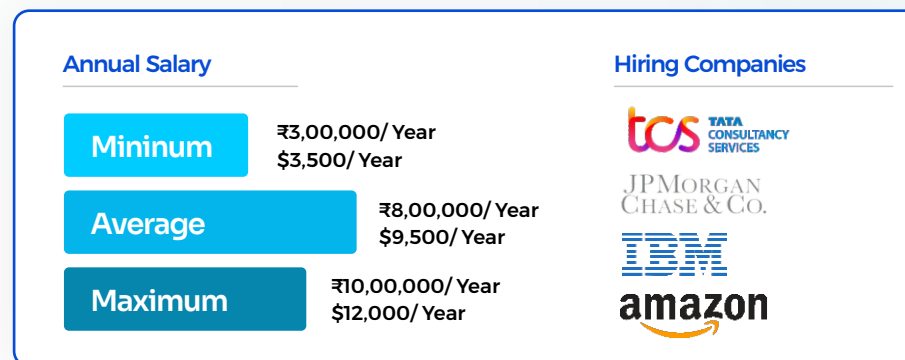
Annual Salary

Mininum
₹3,00,000/ Year
$3,500/ Year

Average
₹8,00,000/ Year
$9,500/ Year

Maximum
₹10,00,000/ Year
$12,000/ Year

Hiring Companies

tcs TATA CONSULTANCY SERVICES

JPMORGAN CHASE & CO.

IBM

amazon